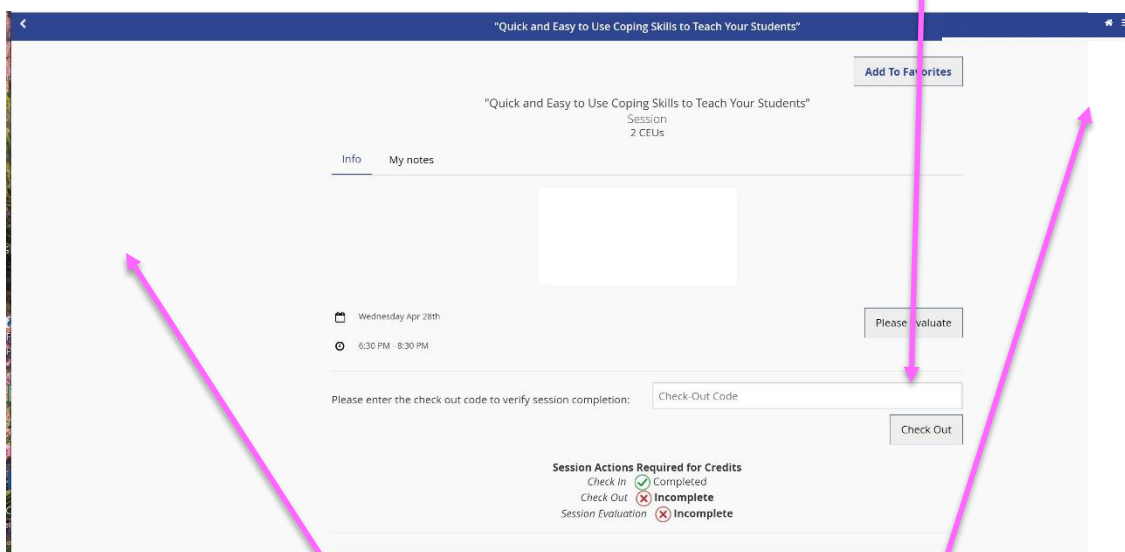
"Quick and Easy to Use Coping Skills to Teach Your Students"

Add To Favorites

"Quick and Easy to Use Coping Skills to Teach Your Students"
Session
2 CEUs

Info
My notes

Wednesday Apr 28th
6:30 PM - 8:30 PM

Please Evaluate

Please enter the check out code to verify session completion:
Check-Out Code
Check Out

Session Actions Required for Credits
Check In Completed
Check Out Incomplete
Session Evaluation Incomplete